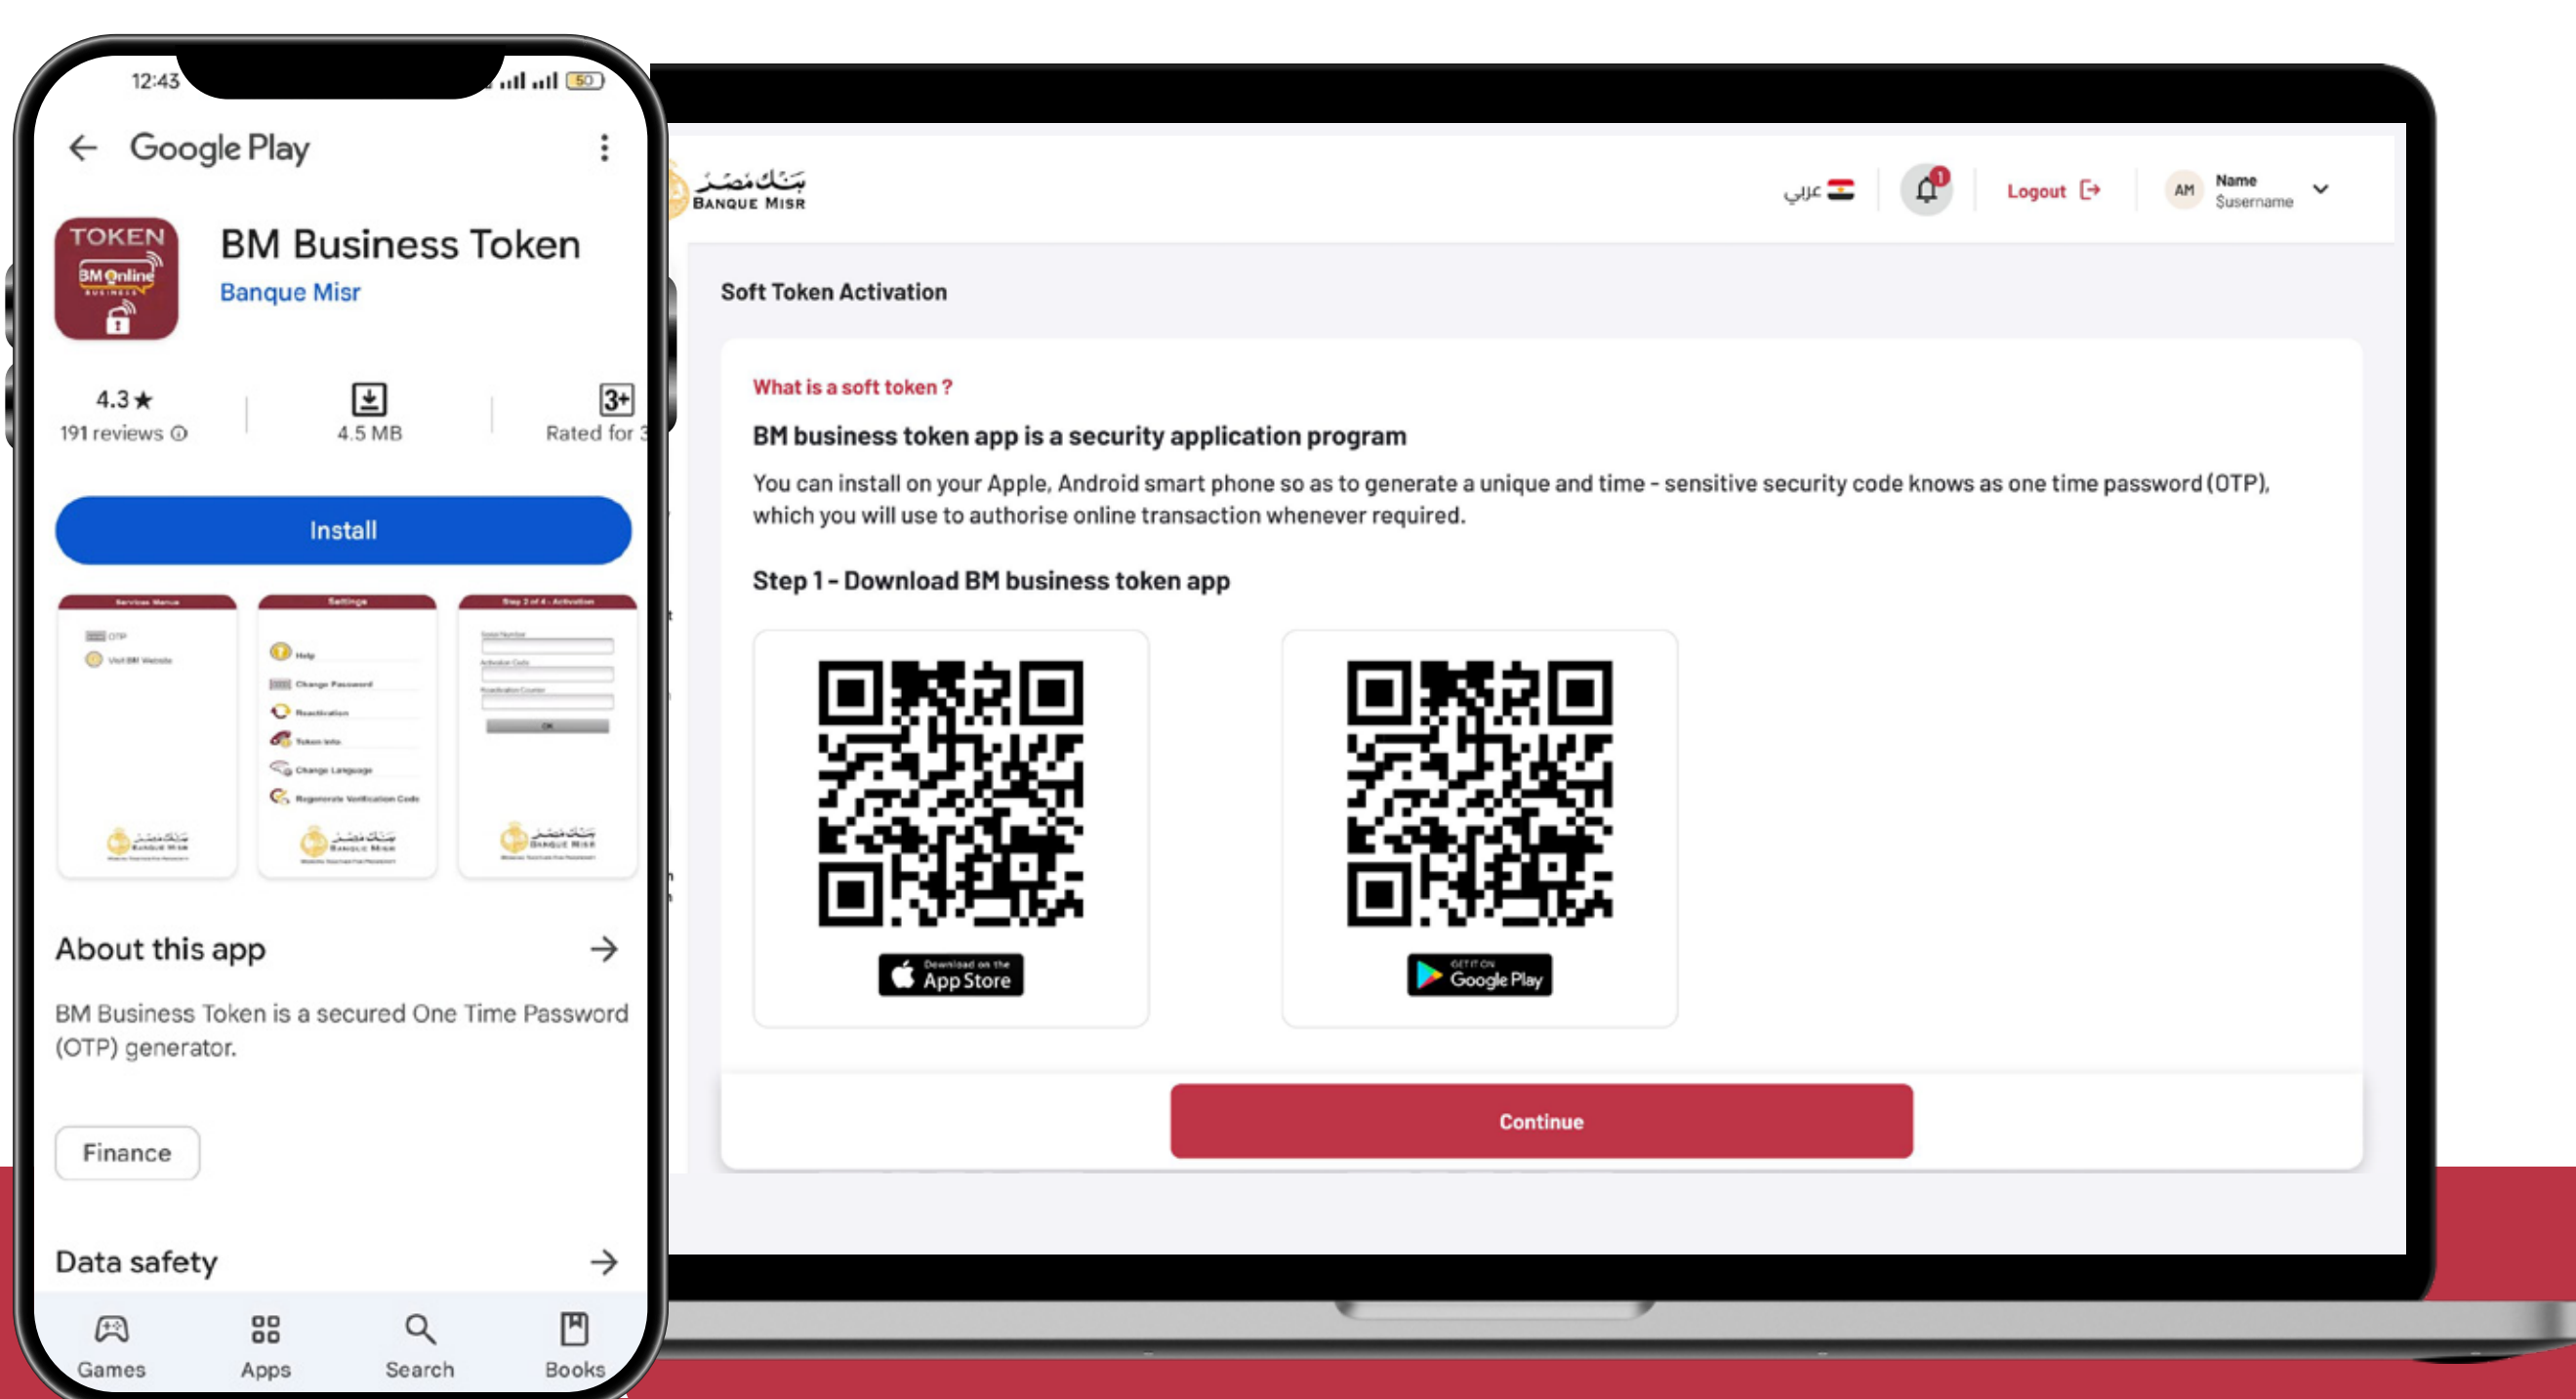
12:43

Google Play

TOKEN
BM Online

BM Business Token
Banque Misr

4.3★
191 reviews

4.5 MB

3+
Rated for 3

Install

About this app

BM Business Token is a secured One Time Password (OTP) generator.

Finance

Data safety

Games Apps Search Books

بنك مصر
BANQUE MISR

عربي

1

Logout

AM Name
Susername

Soft Token Activation

What is a soft token ?

BM business token app is a security application program

You can install on your Apple, Android smart phone so as to generate a unique and time - sensitive security code knows as one time password (OTP), which you will use to authorise online transaction whenever required.

Step 1 - Download BM business token app

Download on the App Store

GET IT ON Google Play

Continue